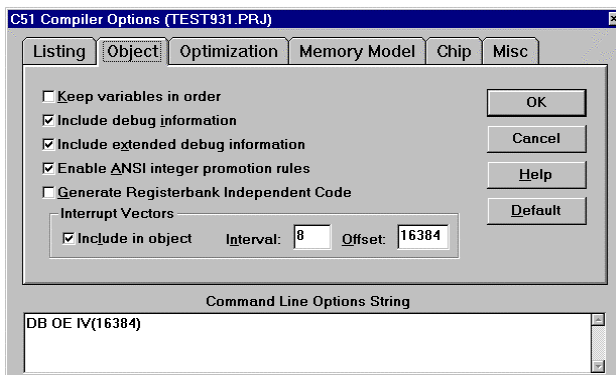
C51 Compiler Options (TEST931.PRJ)

Listing | Object | Optimization | Memory Model | Chip | Misc

☐ Keep variables in order
☑ Include debug information
☑ Include extended debug information
☑ Enable ANSI integer promotion rules
☐ Generate Registerbank Independent Code

Interrupt Vectors
☑ Include in object Interval: 8 Offset: 16384

OK
Cancel
Help
Default

Command Line Options String
DB OE IV(16384)